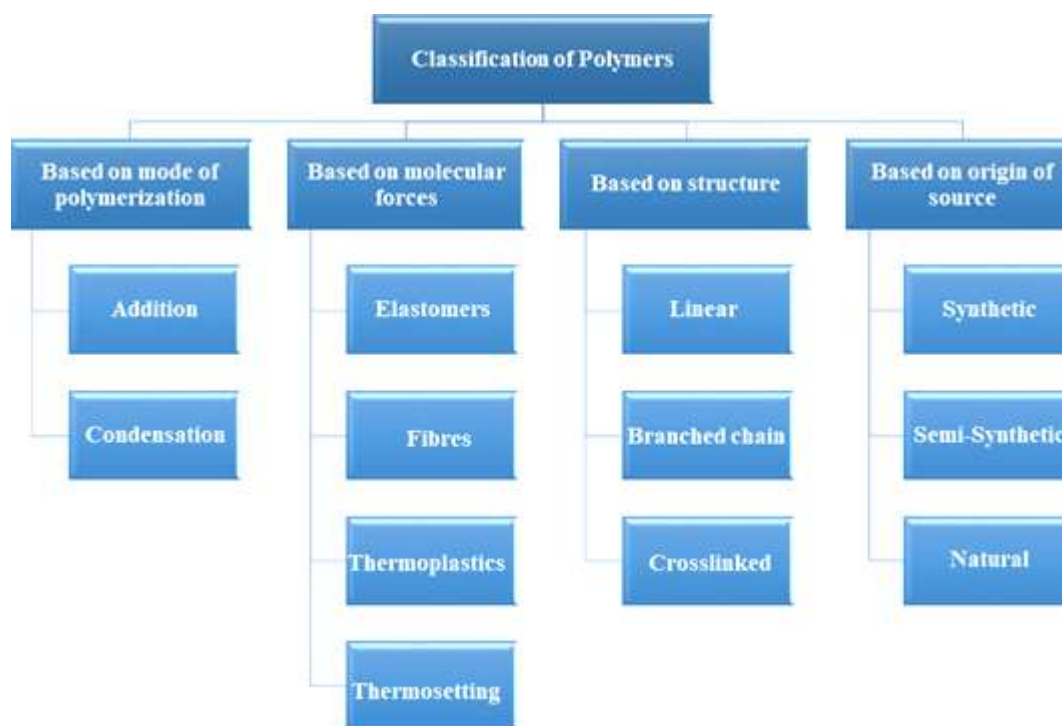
Classification of Polymers

Based on mode of polymerization

Addition

Condensation

Based on molecular forces

Elastomers

Fibres

Thermoplastics

Thermosetting

Based on structure

Linear

Branched chain

Crosslinked

Based on origin of source

Synthetic

Semi-Synthetic

Natural